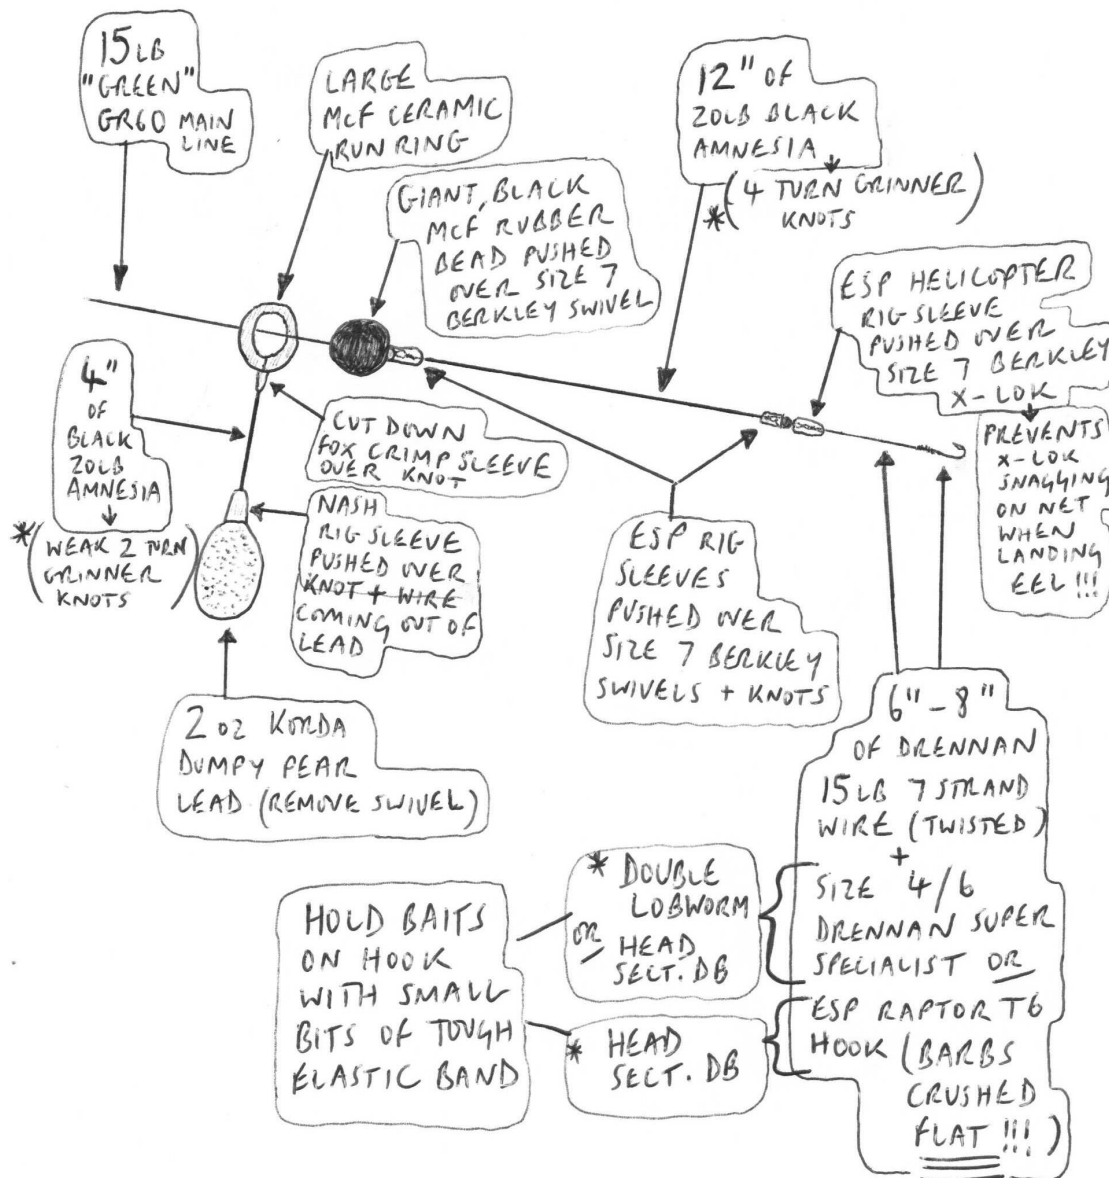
15LB "GREEN" GR60 MAIN LINE

LARGE McF CERAMIC RUN RING

GIANT, BLACK McF RUBBER BEAD PUSHED OVER SIZE 7 BERKLEY SWIVEL

12" OF 20LB BLACK AMNESIA
*(4 TURN GRINNER) KNOTS

ESP HELICOPTER RIG SLEEVE PUSHED OVER SIZE 7 BERKLEY X-LOK

PREVENTS X-LOK SNAGGING ON NET WHEN LANDING EEL !!!

4" OF BLACK 20LB AMNESIA
*(WEAK 2 TURN GRINNER KNOTS)

CUT DOWN FOX CRIMP SLEEVE OVER KNOT

NASH RIG SLEEVE PUSHED OVER KNOT + WIRE COMING OUT OF LEAD

ESP RIG SLEEVES PUSHED OVER SIZE 7 BERKLEY SWIVELS + KNOTS

2 oz KORDA DUMPY PEAR LEAD (REMOVE SWIVEL)

6"-8" OF DRENNAN 15LB 7 STRAND WIRE (TWISTED) + SIZE 4/6 DRENNAN SUPER SPECIALIST OR ESP RAPTOR T6 HOOK (BARBS CRUSHED FLAT !!!)

HOLD BAITS ON HOOK WITH SMALL BITS OF TOUGH ELASTIC BAND

* DOUBLE LOBWORM OR HEAD SECT. DB

* HEAD SECT. DB